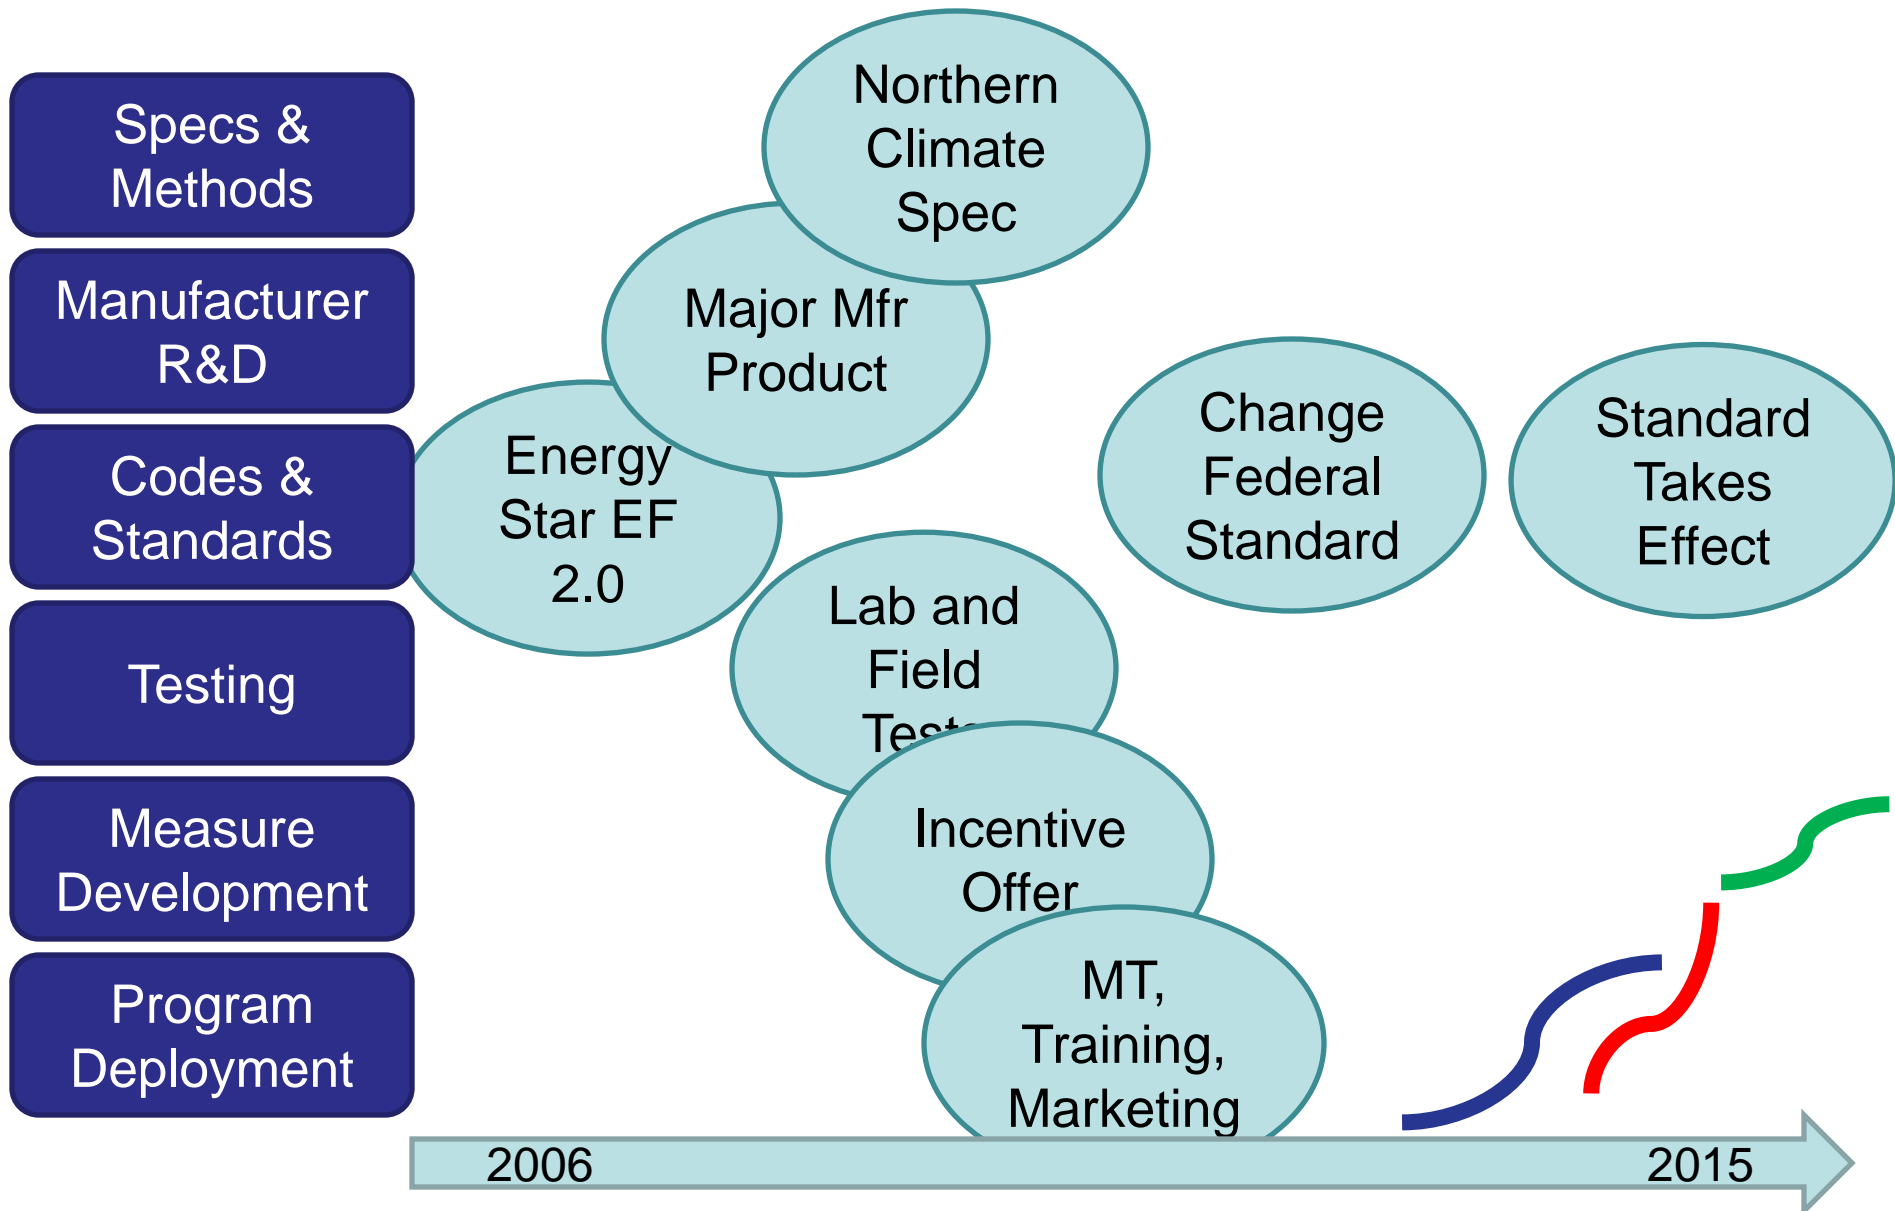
Specs & Methods

Manufacturer R&D

Codes & Standards

Testing

Measure Development

Program Deployment

Northern Climate Spec

Major Mfr Product

Energy Star EF 2.0

Change Federal Standard

Standard Takes Effect

Lab and Field Tes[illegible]

Incentive Offer

MT, Training, Marketing

2006

2015